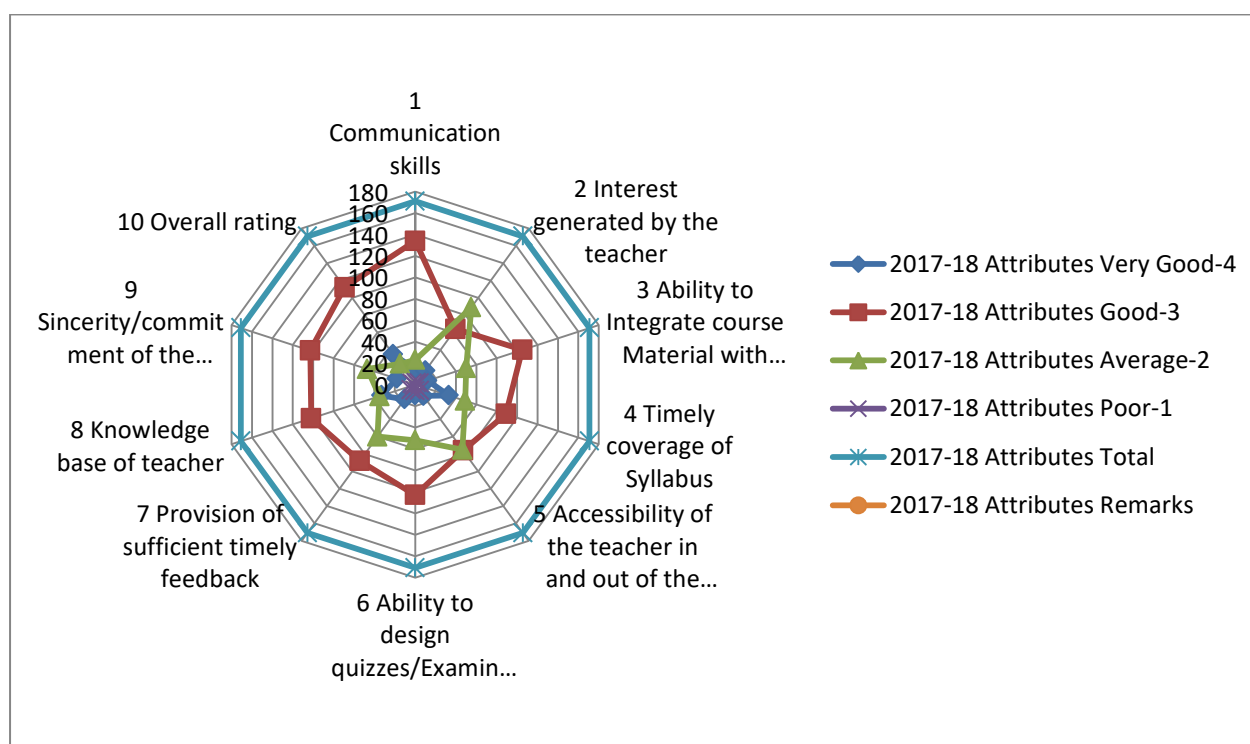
1 Communication skills

2 Interest generated by the teacher

3 Ability to Integrate course Material with…

4 Timely coverage of Syllabus

5 Accessibility of the teacher in and out of the…

6 Ability to design quizzes/Examin…

7 Provision of sufficient timely feedback

8 Knowledge base of teacher

9 Sincerity/commitment of the…

10 Overall rating

180
160
140
120
100
80
60
40
20
0

2017-18 Attributes Very Good-4
2017-18 Attributes Good-3
2017-18 Attributes Average-2
2017-18 Attributes Poor-1
2017-18 Attributes Total
2017-18 Attributes Remarks